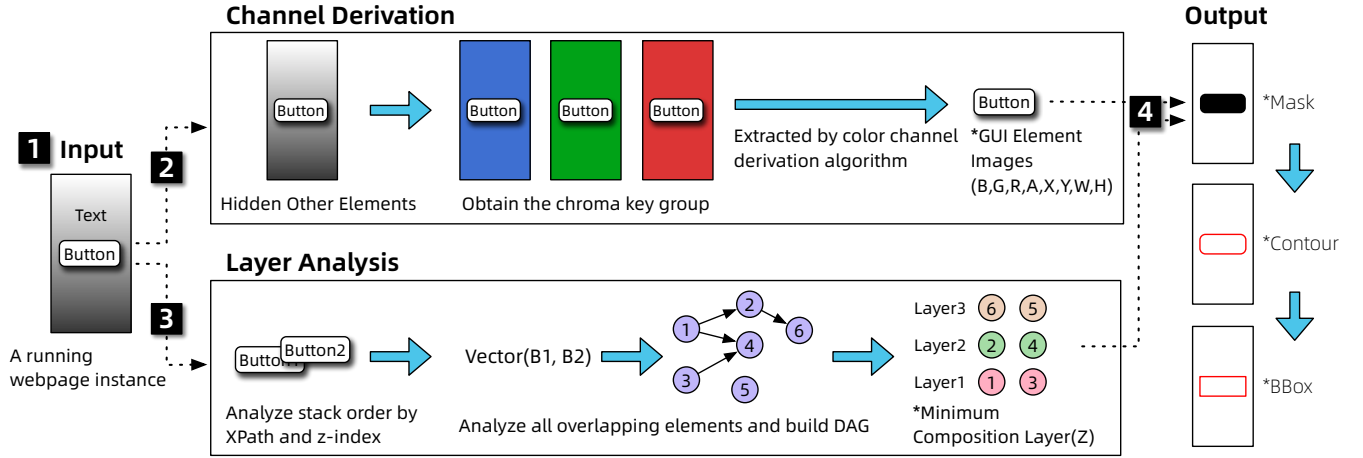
Channel Derivation

Output

1 Input

Text

Button

A running webpage instance

2

Button

Hidden Other Elements

Button Button Button

Obtain the chroma key group

Extracted by color channel derivation algorithm

Button

*GUI Element Images (B,G,R,A,X,Y,W,H)

4

*Mask

*Contour

*BBox

3

Layer Analysis

Button Button2

Analyze stack order by XPath and z-index

Vector(B1, B2)

1 2 6 4 3 5

Analyze all overlapping elements and build DAG

Layer3 6 5
Layer2 2 4
Layer1 1 3

*Minimum Composition Layer(Z)